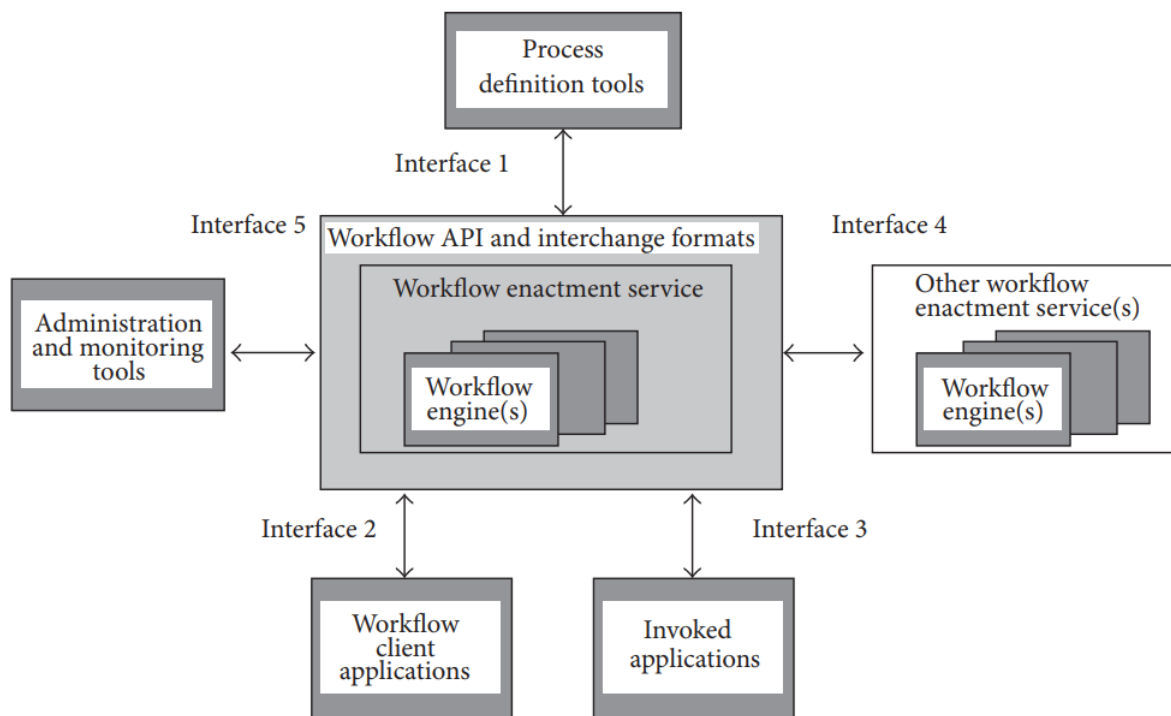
Process definition tools

Interface 1

Interface 5

Workflow API and interchange formats

Interface 4

Workflow enactment service

Administration and monitoring tools

Workflow engine(s)

Other workflow enactment service(s)

Workflow engine(s)

Interface 2

Interface 3

Workflow client applications

Invoked applications